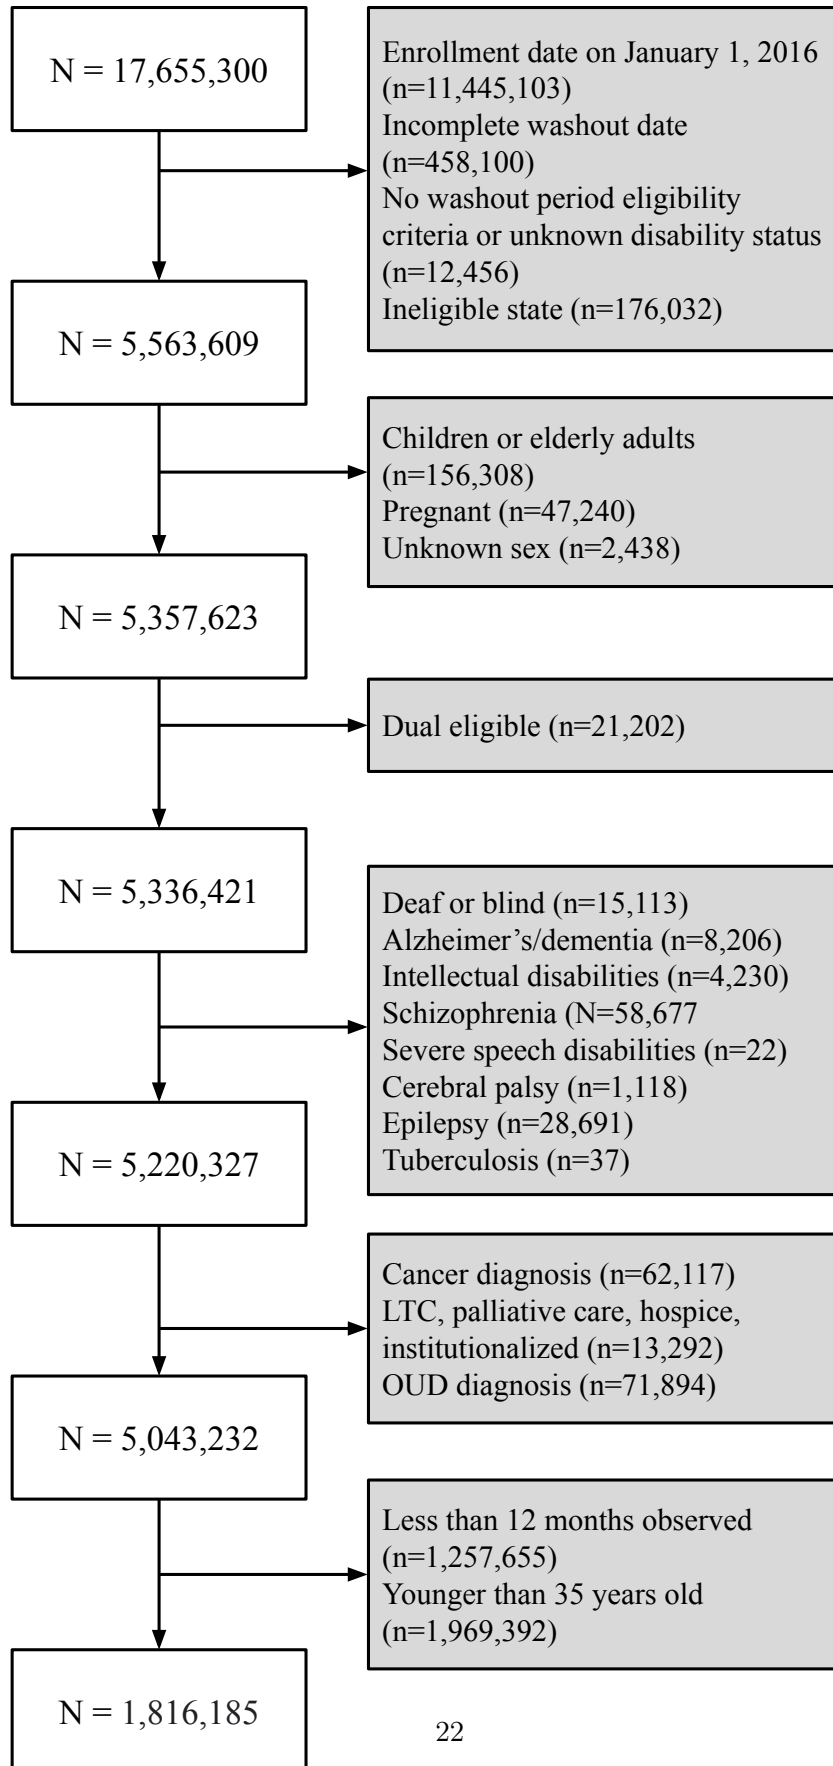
N = 17,655,300

Enrollment date on January 1, 2016 (n=11,445,103)
Incomplete washout date (n=458,100)
No washout period eligibility criteria or unknown disability status (n=12,456)
Ineligible state (n=176,032)

N = 5,563,609

Children or elderly adults (n=156,308)
Pregnant (n=47,240)
Unknown sex (n=2,438)

N = 5,357,623

Dual eligible (n=21,202)

N = 5,336,421

Deaf or blind (n=15,113)
Alzheimer's/dementia (n=8,206)
Intellectual disabilities (n=4,230)
Schizophrenia (N=58,677
Severe speech disabilities (n=22)
Cerebral palsy (n=1,118)
Epilepsy (n=28,691)
Tuberculosis (n=37)

N = 5,220,327

Cancer diagnosis (n=62,117)
LTC, palliative care, hospice, institutionalized (n=13,292)
OUD diagnosis (n=71,894)

N = 5,043,232

Less than 12 months observed (n=1,257,655)
Younger than 35 years old (n=1,969,392)

N = 1,816,185

22